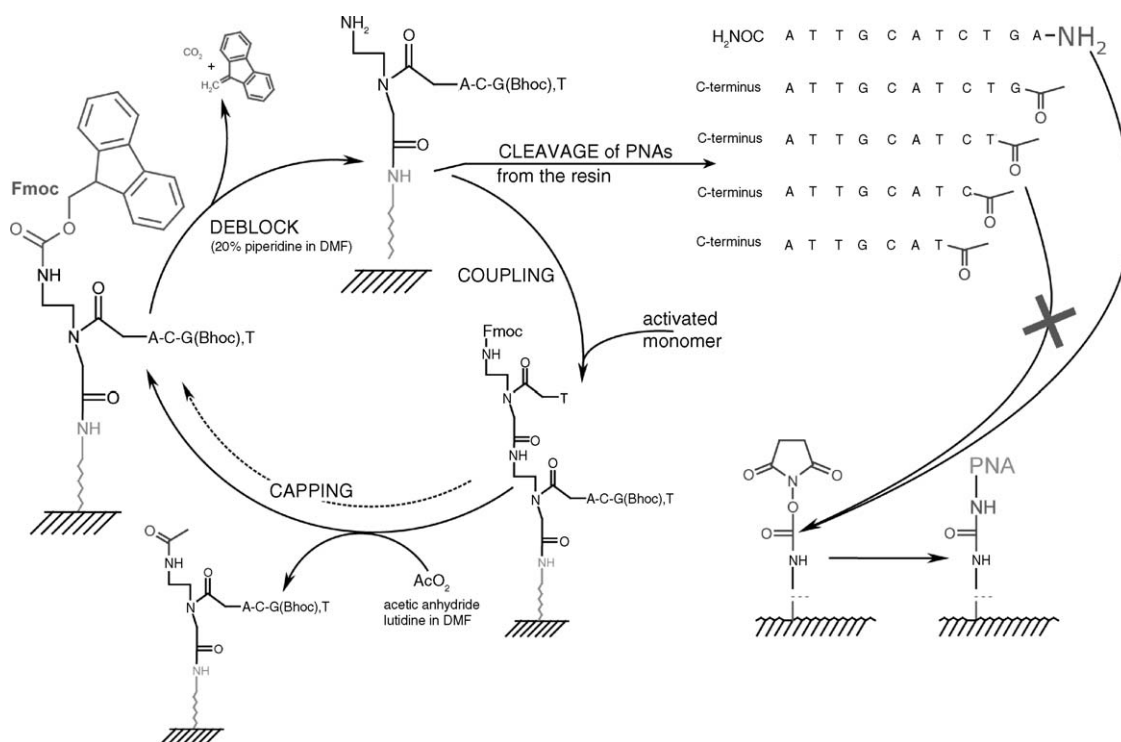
$CO_2$ +
$H_2C$

Fmoc
O
O
NH
O
N
A-C-G(Bhoc),T
O
NH

DEBLOCK
(20% piperidine in DMF)

$NH_2$
O
N
A-C-G(Bhoc),T
O
NH

CLEAVAGE of PNAs
from the resin

COUPLING

activated
monomer

Fmoc
NH
O
N
T
O
NH
O
N
A-C-G(Bhoc),T
O
NH

CAPPING

O
NH
O
N
A-C-G(Bhoc),T
O
NH

$AcO_2$
acetic anhydride
lutidine in DMF

$H_2NOC$ A T T G C A T C T G A-$NH_2$
C-terminus A T T G C A T C T G
O
C-terminus A T T G C A T C T
O
C-terminus A T T G C A T C
O
C-terminus A T T G C A T
O

O
N
O
O
O
NH

PNA
NH
O
NH